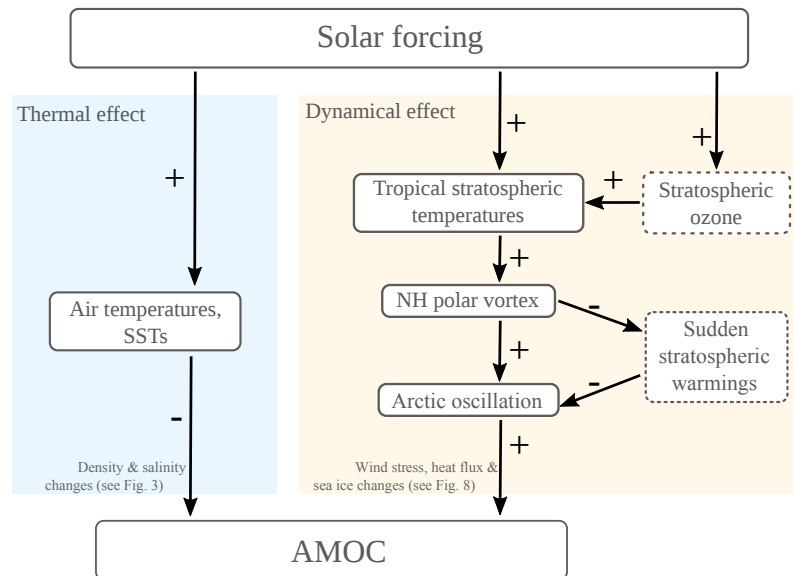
Solar forcing

Thermal effect

+

Air temperatures, SSTs

-

Density & salinity changes (see Fig. 3)

Dynamical effect

+

+

Tropical stratospheric temperatures

+

Stratospheric ozone

+

NH polar vortex

-

Sudden stratospheric warmings

+

-

Arctic oscillation

+

Wind stress, heat flux & sea ice changes (see Fig. 8)

AMOC